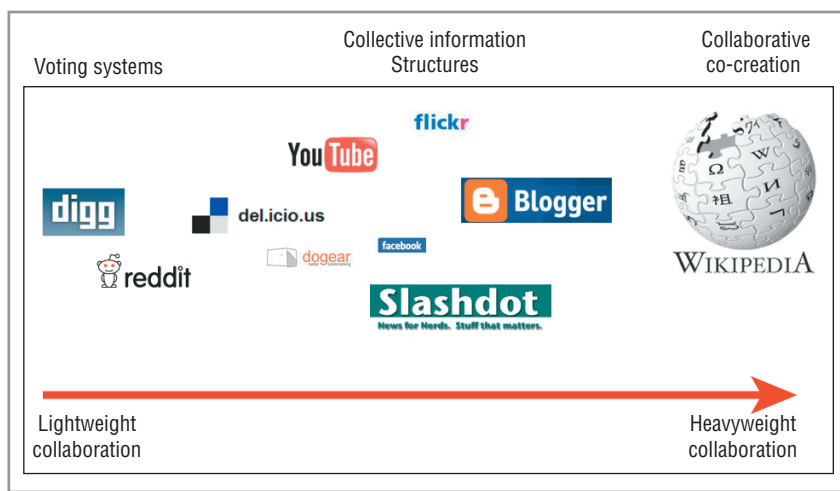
Voting systems

Collective information Structures

Collaborative co-creation

flickr

YouTube

digg

del.icio.us

Blogger

reddit

dogear

facebook

WIKIPEDIA

Slashdot

News for Nerds. Stuff that matters.

Lightweight collaboration

Heavyweight collaboration